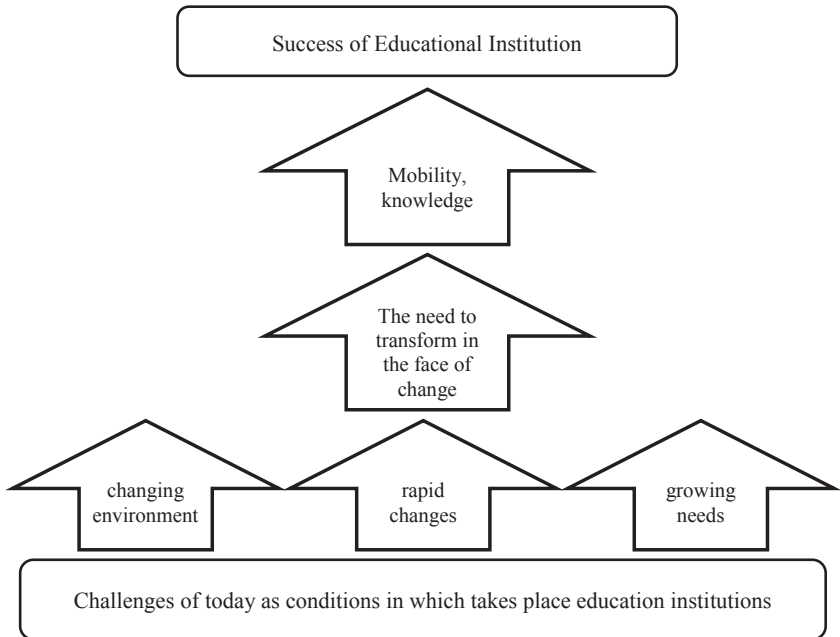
Success of Educational Institution

Mobility, knowledge

The need to transform in the face of change

changing environment

rapid changes

growing needs

Challenges of today as conditions in which takes place education institutions